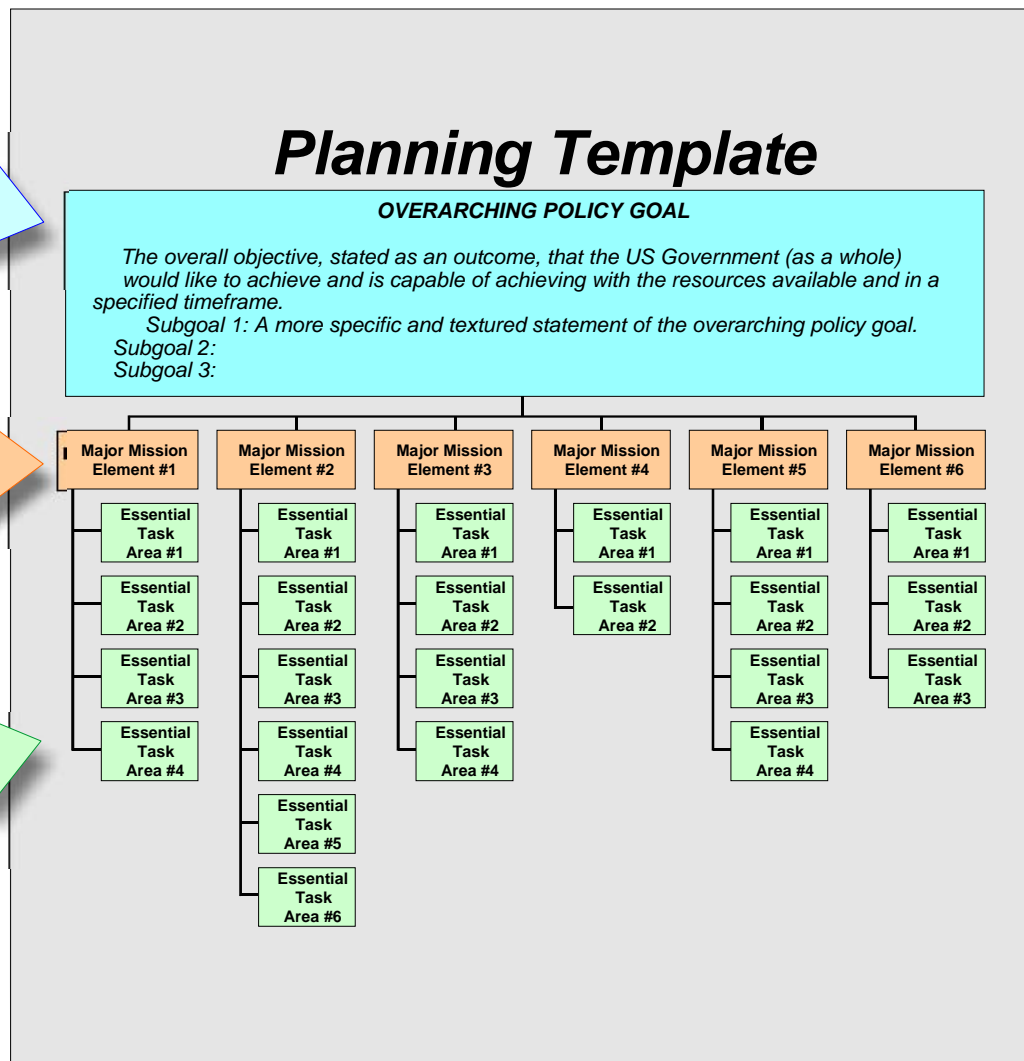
Planning Template

OVERARCHING POLICY GOAL

The overall objective, stated as an outcome, that the US Government (as a whole) would like to achieve and is capable of achieving with the resources available and in a specified timeframe.

Subgoal 1: A more specific and textured statement of the overarching policy goal.
Subgoal 2:
Subgoal 3:

Major Mission Element #1
Essential Task Area #1
Essential Task Area #2
Essential Task Area #3
Essential Task Area #4

Major Mission Element #2
Essential Task Area #1
Essential Task Area #2
Essential Task Area #3
Essential Task Area #4
Essential Task Area #5
Essential Task Area #6

Major Mission Element #3
Essential Task Area #1
Essential Task Area #2
Essential Task Area #3
Essential Task Area #4

Major Mission Element #4
Essential Task Area #1
Essential Task Area #2

Major Mission Element #5
Essential Task Area #1
Essential Task Area #2
Essential Task Area #3
Essential Task Area #4

Major Mission Element #6
Essential Task Area #1
Essential Task Area #2
Essential Task Area #3